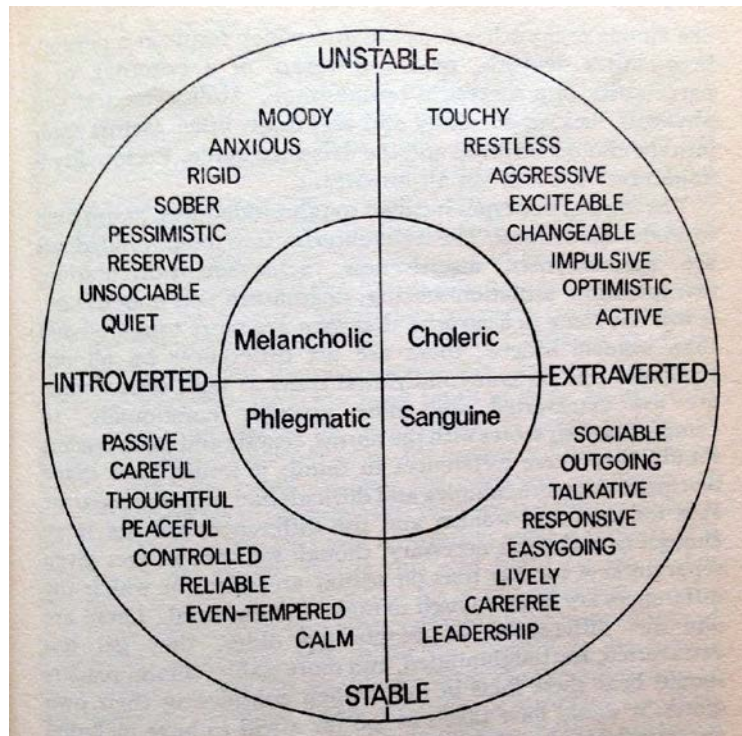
UNSTABLE

MOODY
ANXIOUS
RIGID
SOBER
PESSIMISTIC
RESERVED
UNSOCIABLE
QUIET

TOUCHY
RESTLESS
AGGRESSIVE
EXCITEABLE
CHANGEABLE
IMPULSIVE
OPTIMISTIC
ACTIVE

Melancholic
Choleric

INTROVERTED
EXTRAVERTED

Phlegmatic
Sanguine

PASSIVE
CAREFUL
THOUGHTFUL
PEACEFUL
CONTROLLED
RELIABLE
EVEN-TEMPERED
CALM

SOCIABLE
OUTGOING
TALKATIVE
RESPONSIVE
EASYGOING
LIVELY
CAREFREE
LEADERSHIP

STABLE